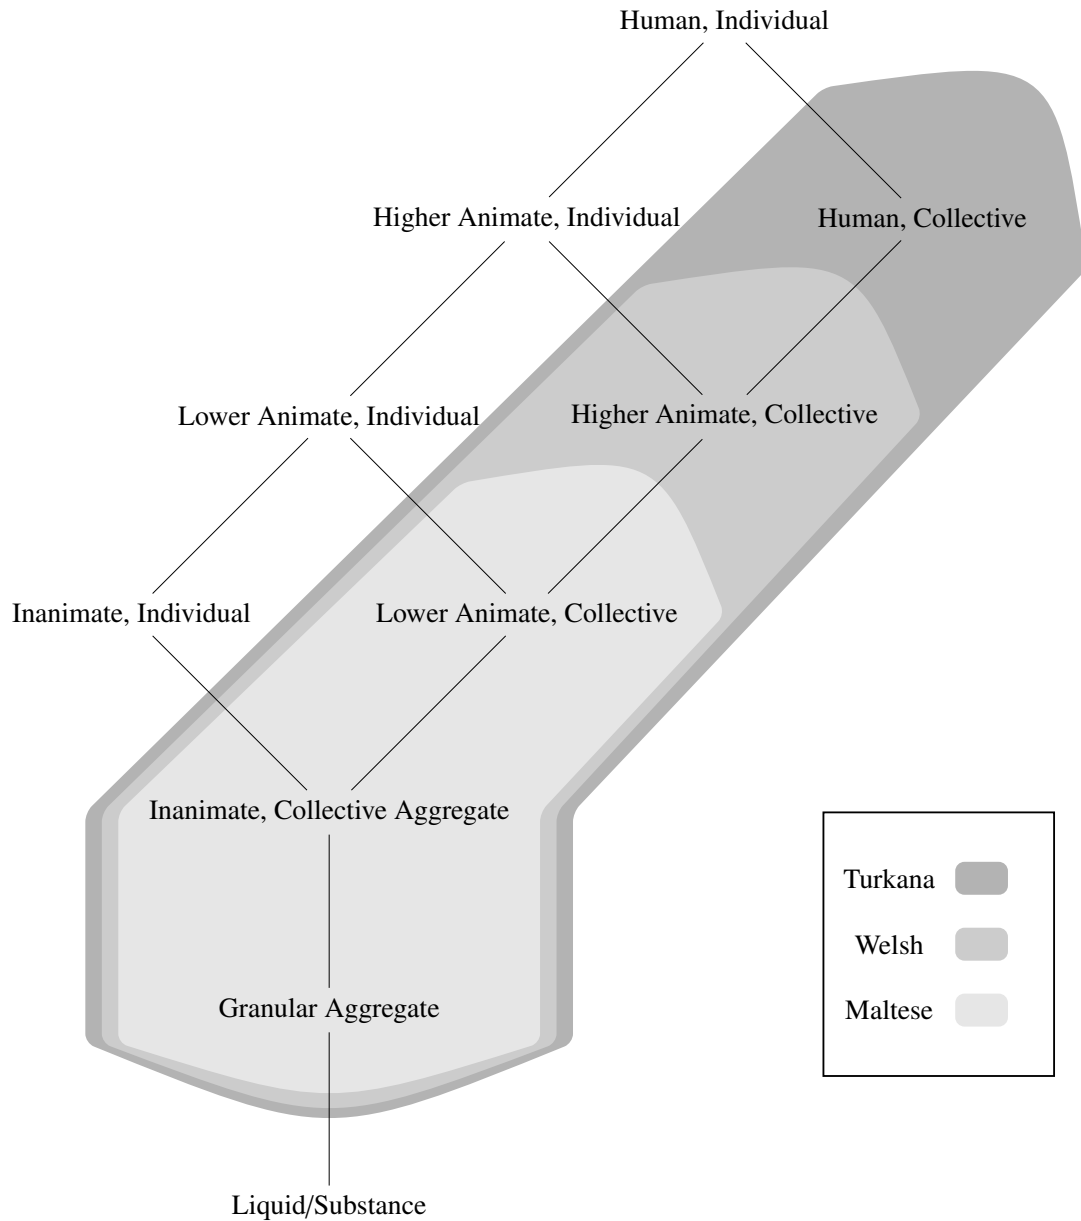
Human, Individual

Higher Animate, Individual

Human, Collective

Lower Animate, Individual

Higher Animate, Collective

Inanimate, Individual

Lower Animate, Collective

Inanimate, Collective Aggregate

Granular Aggregate

Liquid/Substance

Turkana

Welsh

Maltese